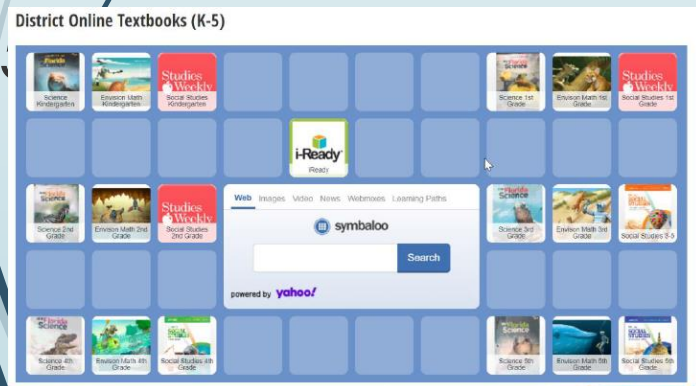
District Online Textbooks (K-5)

Science Kindergarten

Envision Math Kindergarten

Studies Weekly

Social Studies Kindergarten

Science 1st Grade

Envision Math 1st Grade

Studies Weekly

Social Studies 1st Grade

i-Ready

Ready

Science

Science 2nd Grade

Envision Math 2nd Grade

Studies Weekly

Social Studies 2nd Grade

Web Images Video News Webmixes Learning Paths

symbaloo

Search

powered by yahoo!

Science

Science 3rd Grade

Envision Math 3rd Grade

Social Studies 3-5

Science

Science 4th Grade

Envision Math 4th Grade

Social Studies 4th Grade

Science

Science 5th Grade

Envision Math 5th Grade

Social Studies 5th Grade